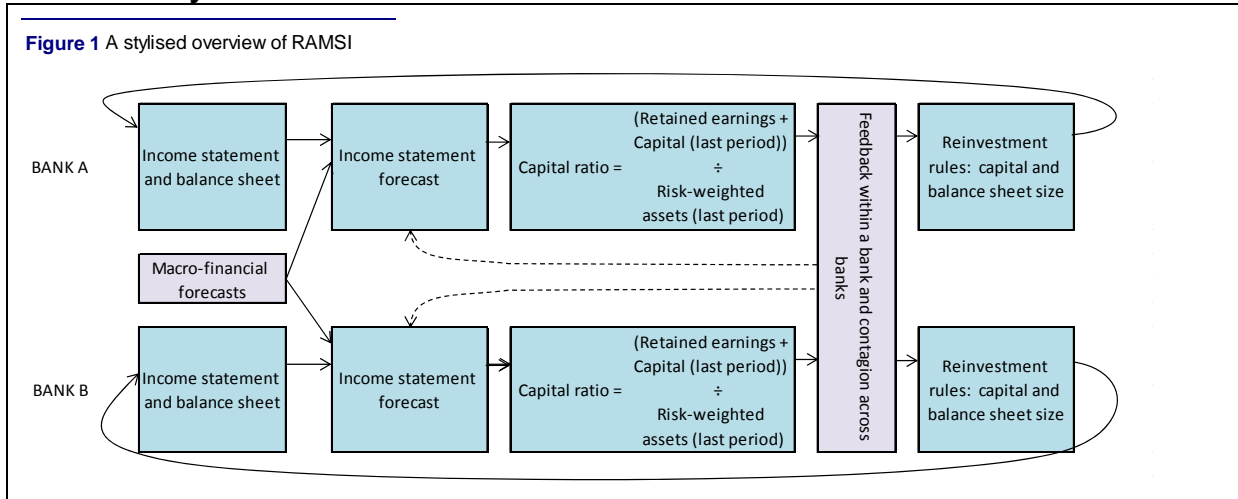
**Figure 1** A stylised overview of RAMSI

BANK A

Income statement and balance sheet

Income statement forecast

Capital ratio = (Retained earnings + Capital (last period)) ÷ Risk-weighted assets (last period)

Feedback within a bank and contagion across banks

Reinvestment rules: capital and balance sheet size

Macro-financial forecasts

BANK B

Income statement and balance sheet

Income statement forecast

Capital ratio = (Retained earnings + Capital (last period)) ÷ Risk-weighted assets (last period)

Reinvestment rules: capital and balance sheet size